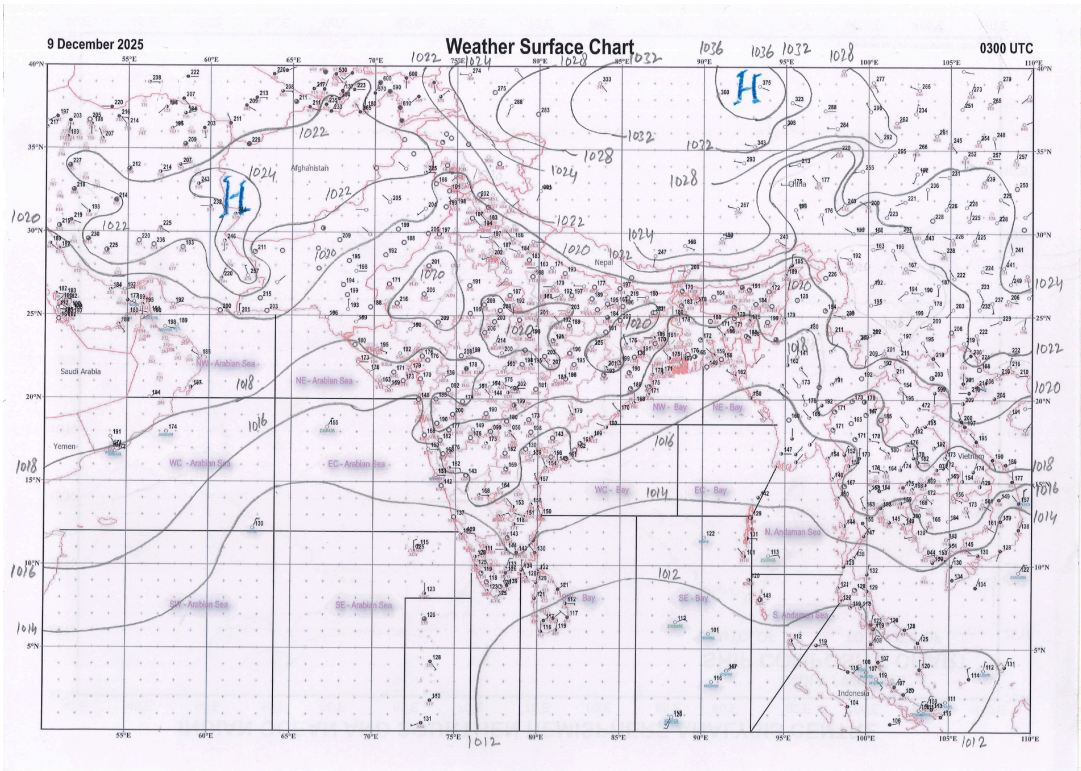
9 December 2025

Weather Surface Chart

0300 UTC

40°N 55°E 60°E 65°E 70°E 75°E 80°E 85°E 90°E 95°E 100°E 105°E 110°E

1022 1024 1028 1032 1036 1036 1032 1028

H

H

1032

1028

1032

1028

1024

1022

1024

1020

1022

1022

1020

1020

1024

1020

1020

1020

1024

1022

1020

1018

1018

1016

1018

1016

1014

1016

1014

1018

1016

1014

1012

1016

1014

1012

1012

Afghanistan

Nepal

Saudi Arabia

Yemen

Vietnam

Indonesia

NW - Arabian Sea

NE - Arabian Sea

WC - Arabian Sea

EC - Arabian Sea

SW - Arabian Sea

SE - Arabian Sea

NW - Bay

NE - Bay

WC - Bay

EC - Bay

SW - Bay

SE - Bay

N. Andaman Sea

S. Andaman Sea

35°N 30°N 25°N 20°N 15°N 10°N 5°N